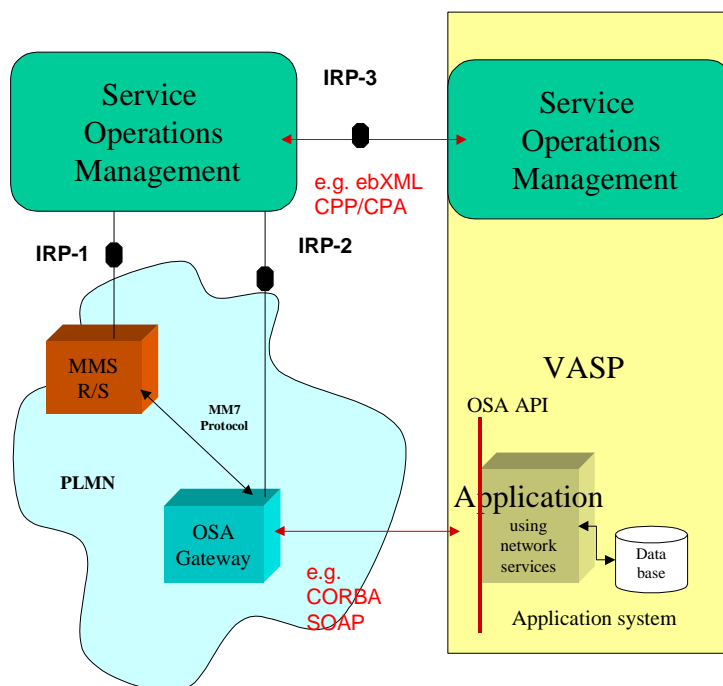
Service Operations Management

IRP-3

Service Operations Management

e.g. ebXML CPP/CPA

IRP-1

IRP-2

VASP

MMS R/S

MM7 Protocol

OSA API

PLMN

Application
using network services

OSA Gateway

Data base

e.g. CORBA SOAP

Application system